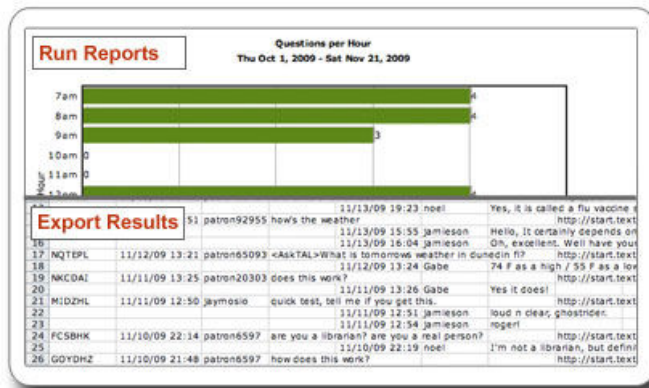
Run Reports

Questions per Hour
Thu Oct 1, 2009 - Sat Nov 21, 2009

7am 4
8am 4
9am 3
10am 0
11am 0
12pm 4

Hour

Export Results

| | | | | | | | | |
|---|---|---|---|---|---|---|---|---|
| | | 51 | patron92955 | how's the weather | 11/13/09 19:23 | noel | Yes, it is called a flu vaccine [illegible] | http://start.text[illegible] |
| | | | | | 11/13/09 15:55 | jamieson | Hello, It certainly depends on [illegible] | |
| 16 | | | | | 11/13/09 16:04 | jamieson | Oh, excellent. Well have your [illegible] | |
| 17 | NQTEPL | 11/12/09 13:21 | patron65093 | <AskTAL>What is tomorrows weather in dunedin fl? | | | | http://start.text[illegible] |
| 18 | | | | | 11/12/09 13:24 | Gabe | 74 F as a high / 55 F as a lo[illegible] | |
| 19 | NKCDAI | 11/11/09 13:25 | patron20303 | does this work? | | | | http://start.text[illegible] |
| 20 | | | | | 11/11/09 13:26 | Gabe | Yes it does! | |
| 21 | MIDZHL | 11/11/09 12:50 | jaymosio | quick test, tell me if you get this. | | | | http://start.text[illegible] |
| 22 | | | | | 11/11/09 12:51 | jamieson | loud n clear, ghostrider. | |
| 23 | | | | | 11/11/09 12:54 | jamieson | roger! | |
| 24 | FCSBHK | 11/10/09 22:14 | patron6597 | are you a librarian? are you a real person? | | | | http://start.text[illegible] |
| 25 | | | | | 11/10/09 22:19 | noel | I'm not a librarian, but defini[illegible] | |
| 26 | GOYDHZ | 11/10/09 21:48 | patron6597 | how does this work? | | | | http://start.text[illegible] |